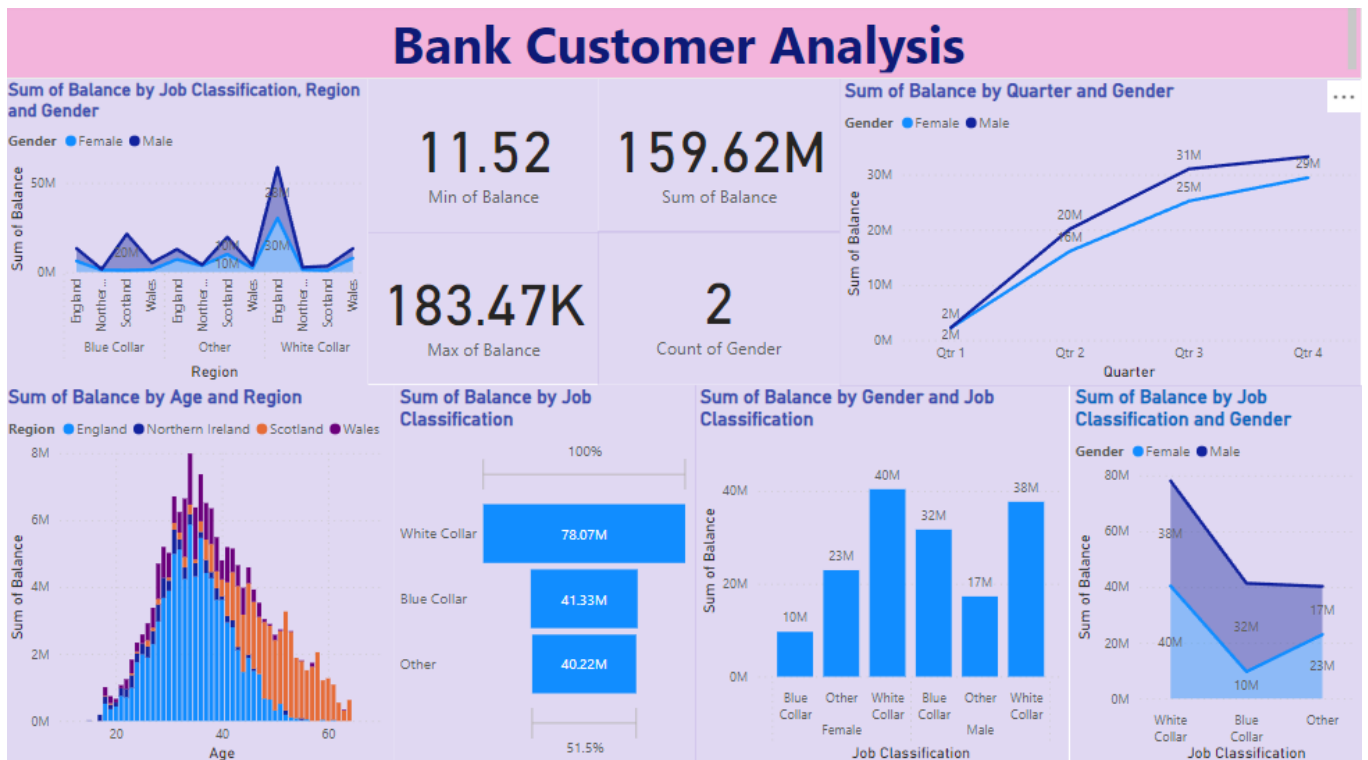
Bank Customer Analysis

Sum of Balance by Job Classification, Region and Gender

Gender Female Male

50M
0M
Sum of Balance
20M
20M
10M
38M
30M
England Norther... Scotland Wales England Norther... Scotland Wales England Norther... Scotland Wales
Blue Collar Other White Collar
Region

11.52
Min of Balance

159.62M
Sum of Balance

183.47K
Max of Balance

2
Count of Gender

Sum of Balance by Quarter and Gender

Gender Female Male

30M
20M
10M
0M
Sum of Balance
2M
2M
20M
16M
31M
25M
29M
Qtr 1 Qtr 2 Qtr 3 Qtr 4
Quarter

Sum of Balance by Age and Region

Region England Northern Ireland Scotland Wales

8M
6M
4M
2M
0M
Sum of Balance
20 40 60
Age

Sum of Balance by Job Classification

100%
White Collar 78.07M
Blue Collar 41.33M
Other 40.22M
51.5%

Sum of Balance by Gender and Job Classification

40M
20M
0M
Sum of Balance
10M
23M
40M
32M
17M
38M
Blue Collar Other White Collar Blue Collar Other White Collar
Female Male
Job Classification

Sum of Balance by Job Classification and Gender

Gender Female Male

80M
60M
40M
20M
0M
Sum of Balance
38M
40M
32M
10M
17M
23M
White Collar Blue Collar Other
Job Classification